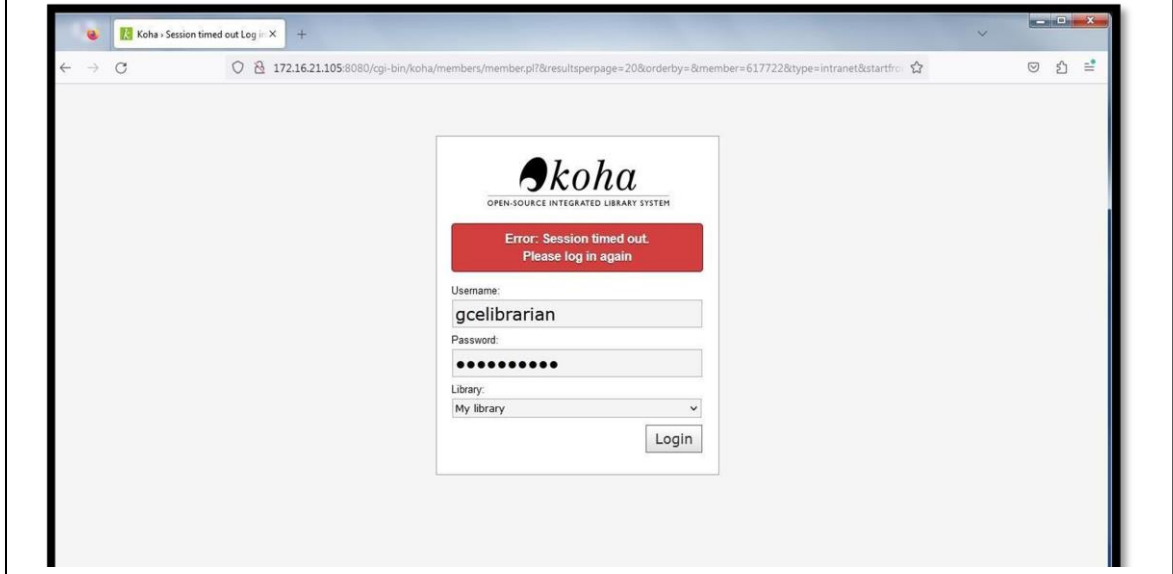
Koha › Session timed out Log in

172.16.21.105:8080/cgi-bin/koha/members/member.pl?&resultsperpage=20&orderby=&member=617722&type=intranet&startfro

koha
OPEN-SOURCE INTEGRATED LIBRARY SYSTEM

Error: Session timed out.
Please log in again

Username:
gcelibrarian
Password:
••••••••••
Library:
My library
Login